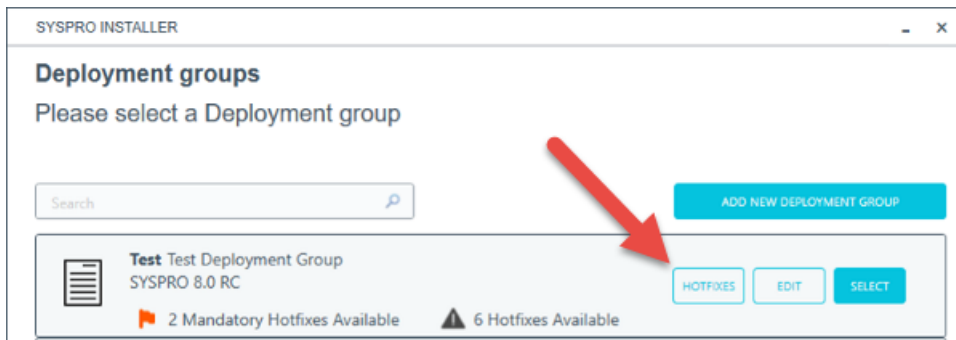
SYSPRO INSTALLER

Deployment groups

Please select a Deployment group

Search

ADD NEW DEPLOYMENT GROUP

Test Test Deployment Group
SYSPRO 8.0 RC

HOTFIXES EDIT SELECT

2 Mandatory Hotfixes Available 6 Hotfixes Available